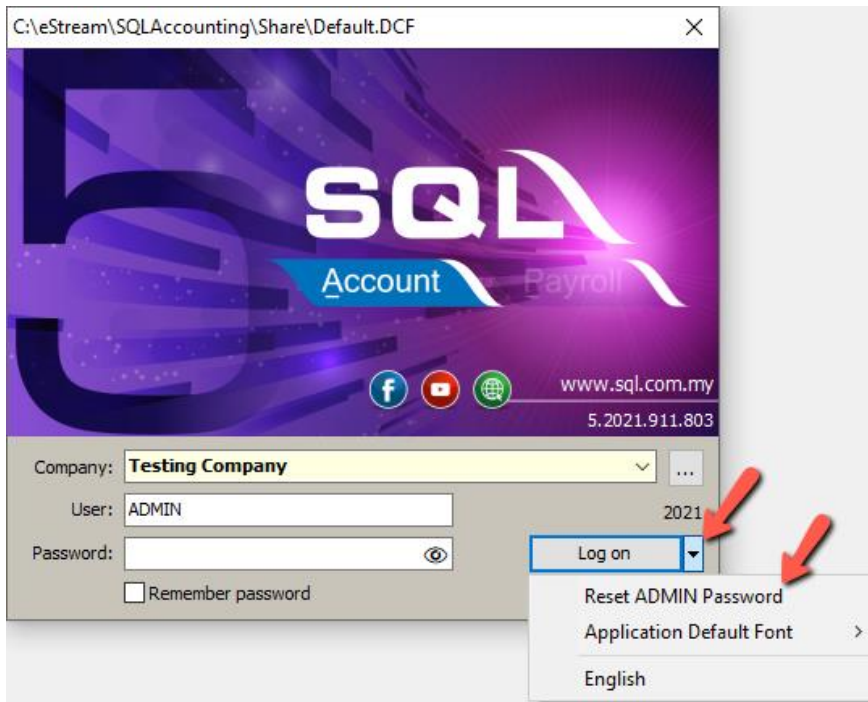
C:\eStream\SQLAccounting\Share\Default.DCF

SQL

Account

Payroll

www.sql.com.my

5.2021.911.803

Company: Testing Company

...

User: ADMIN

2021

Password:

Log on

Remember password

Reset ADMIN Password

Application Default Font

English